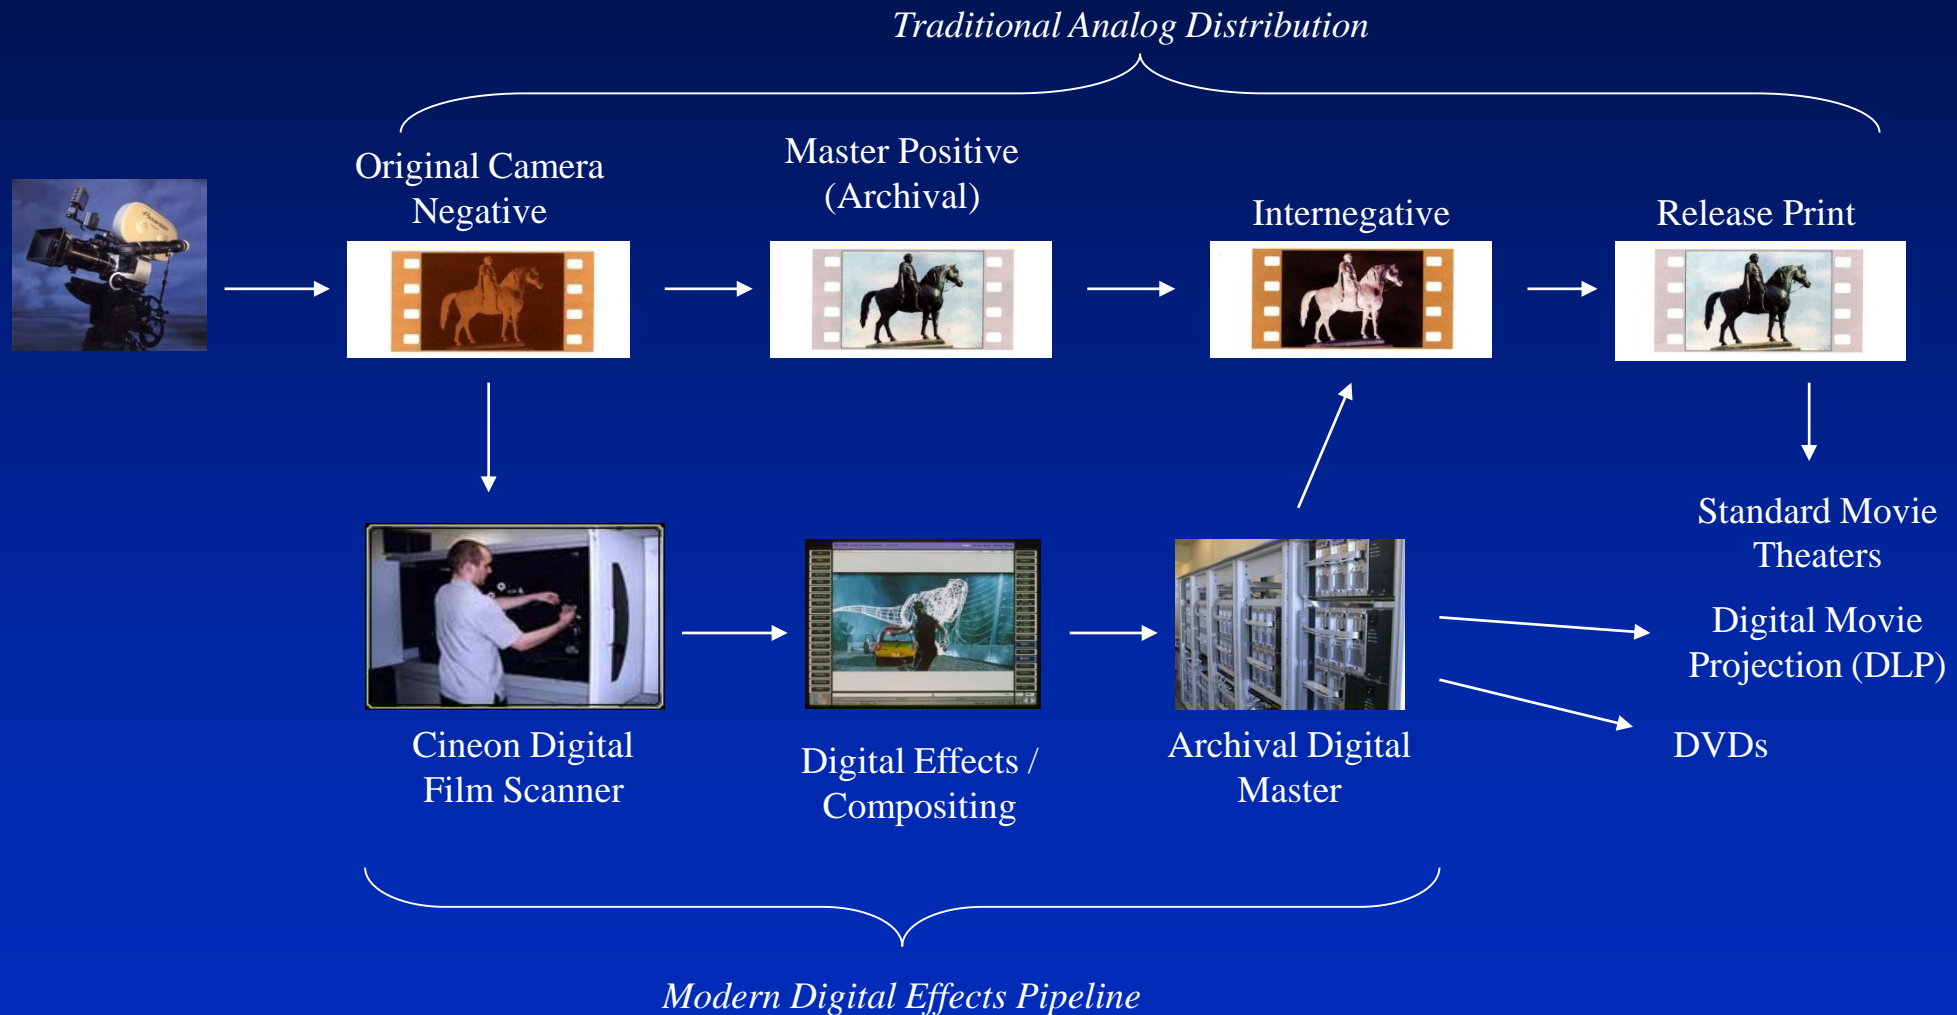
Traditional Analog Distribution

Original Camera Negative

Master Positive (Archival)

Internegative

Release Print

Standard Movie Theaters

Digital Movie Projection (DLP)

DVDs

Cineon Digital Film Scanner

Digital Effects / Compositing

Archival Digital Master

Modern Digital Effects Pipeline